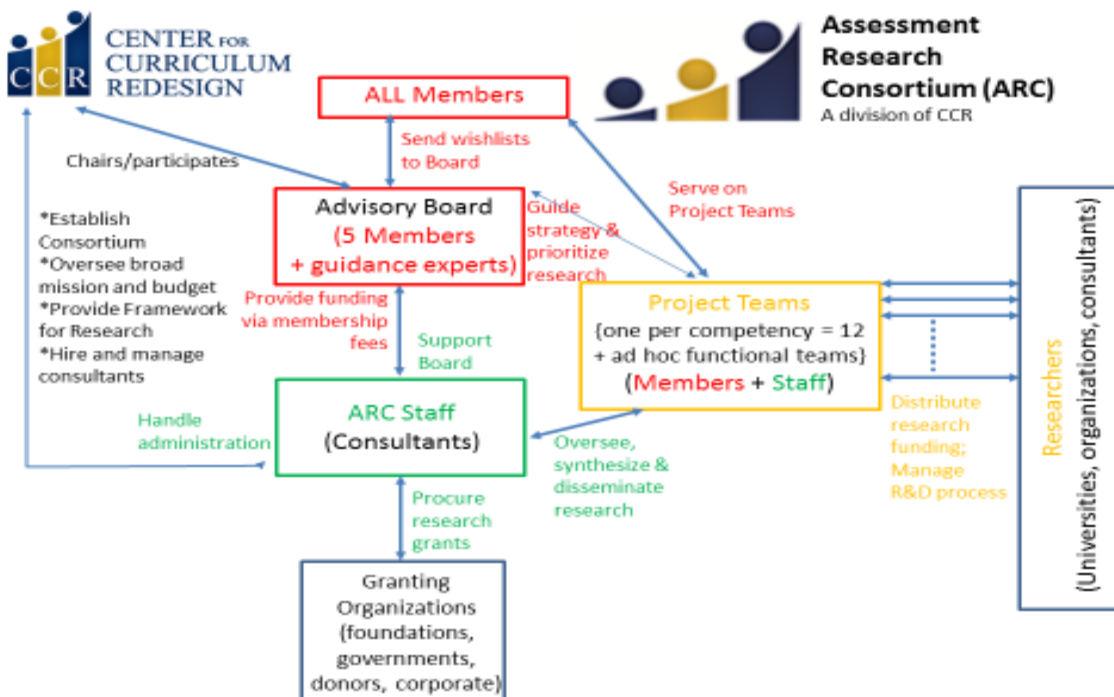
CCR CENTER FOR CURRICULUM REDESIGN

Assessment Research Consortium (ARC)
A division of CCR

ALL Members

Send wishlists to Board

Chairs/participates

Serve on Project Teams

Advisory Board
(5 Members + guidance experts)

Guide strategy & prioritize research

*Establish Consortium
*Oversee broad mission and budget
*Provide Framework for Research
*Hire and manage consultants

Provide funding via membership fees

Support Board

Project Teams
{one per competency = 12 + ad hoc functional teams}
(Members + Staff)

Researchers
(Universities, organizations, consultants)

Handle administration

ARC Staff
(Consultants)

Oversee, synthesize & disseminate research

Distribute research funding; Manage R&D process

Procure research grants

Granting Organizations
(foundations, governments, donors, corporate)